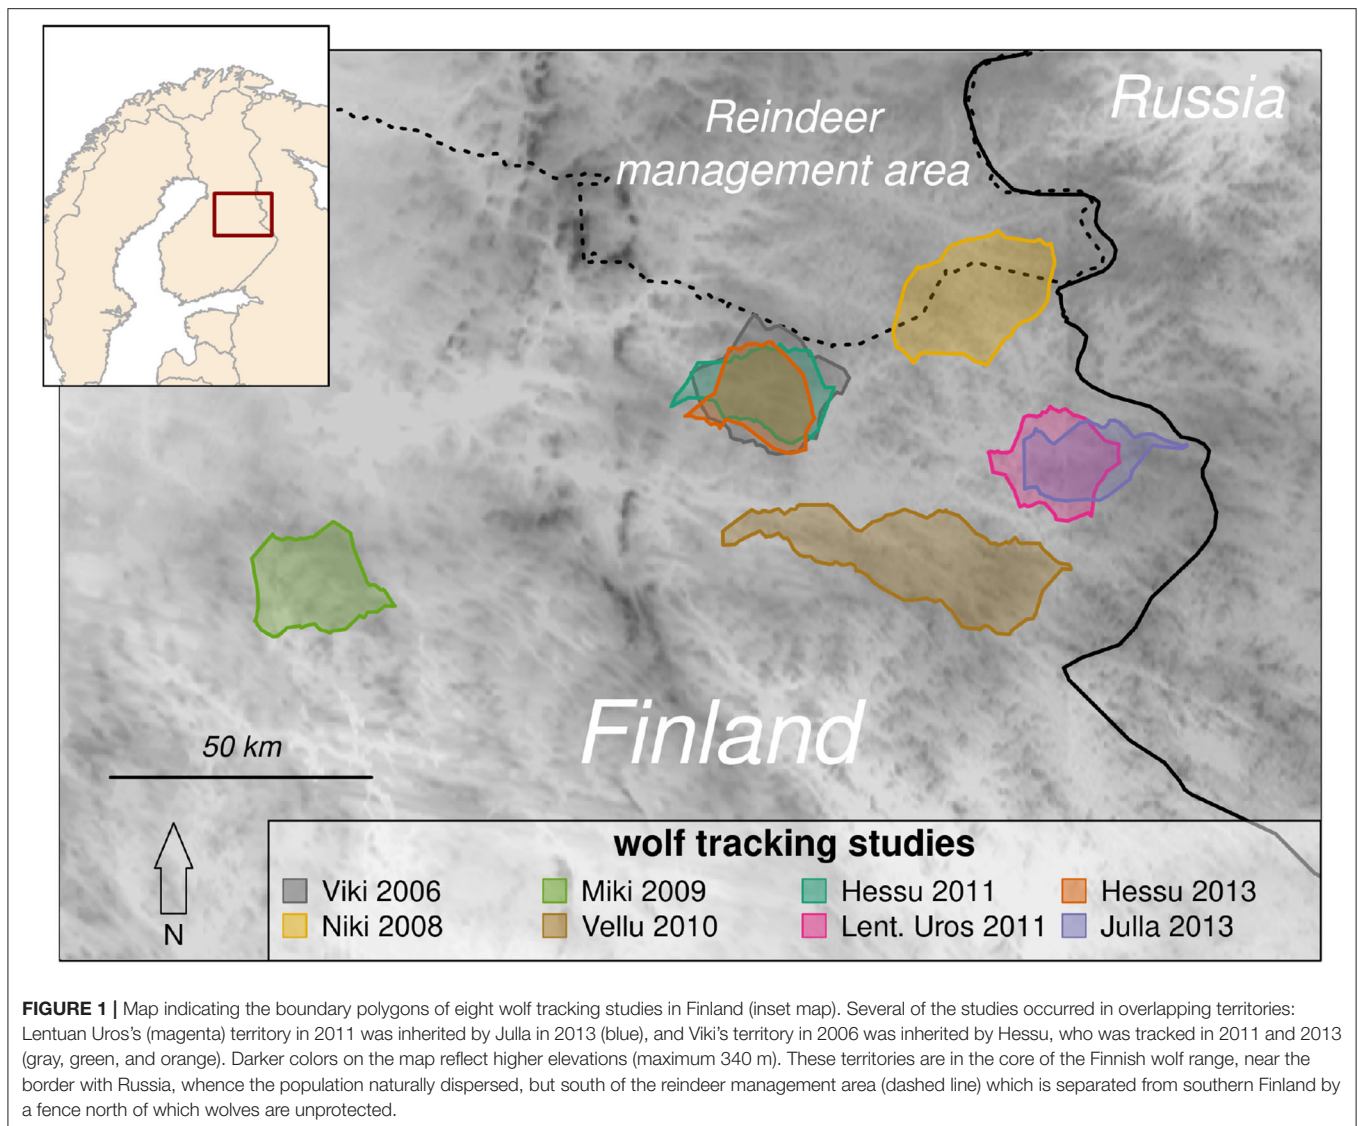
Reindeer management area

Russia

Finland

50 km

N

wolf tracking studies

Viki 2006
Niki 2008
Miki 2009
Vellu 2010
Hessu 2011
Lent. Uros 2011
Hessu 2013
Julla 2013

**FIGURE 1 |** Map indicating the boundary polygons of eight wolf tracking studies in Finland (inset map). Several of the studies occurred in overlapping territories: Lentuan Uros's (magenta) territory in 2011 was inherited by Julla in 2013 (blue), and Viki's territory in 2006 was inherited by Hessu, who was tracked in 2011 and 2013 (gray, green, and orange). Darker colors on the map reflect higher elevations (maximum 340 m). These territories are in the core of the Finnish wolf range, near the border with Russia, whence the population naturally dispersed, but south of the reindeer management area (dashed line) which is separated from southern Finland by a fence north of which wolves are unprotected.